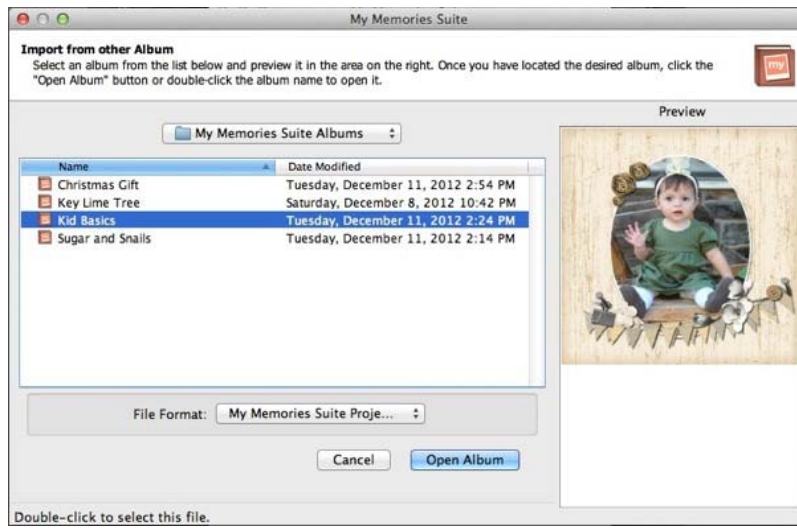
My Memories Suite

Import from other Album
Select an album from the list below and preview it in the area on the right. Once you have located the desired album, click the "Open Album" button or double-click the album name to open it.

my

Preview

My Memories Suite Albums

| Name | Date Modified |
|---|---|
| Christmas Gift | Tuesday, December 11, 2012 2:54 PM |
| Key Lime Tree | Saturday, December 8, 2012 10:42 PM |
| Kid Basics | Tuesday, December 11, 2012 2:24 PM |
| Sugar and Snails | Tuesday, December 11, 2012 2:14 PM |

File Format: My Memories Suite Proje...

Cancel
Open Album

Double-click to select this file.